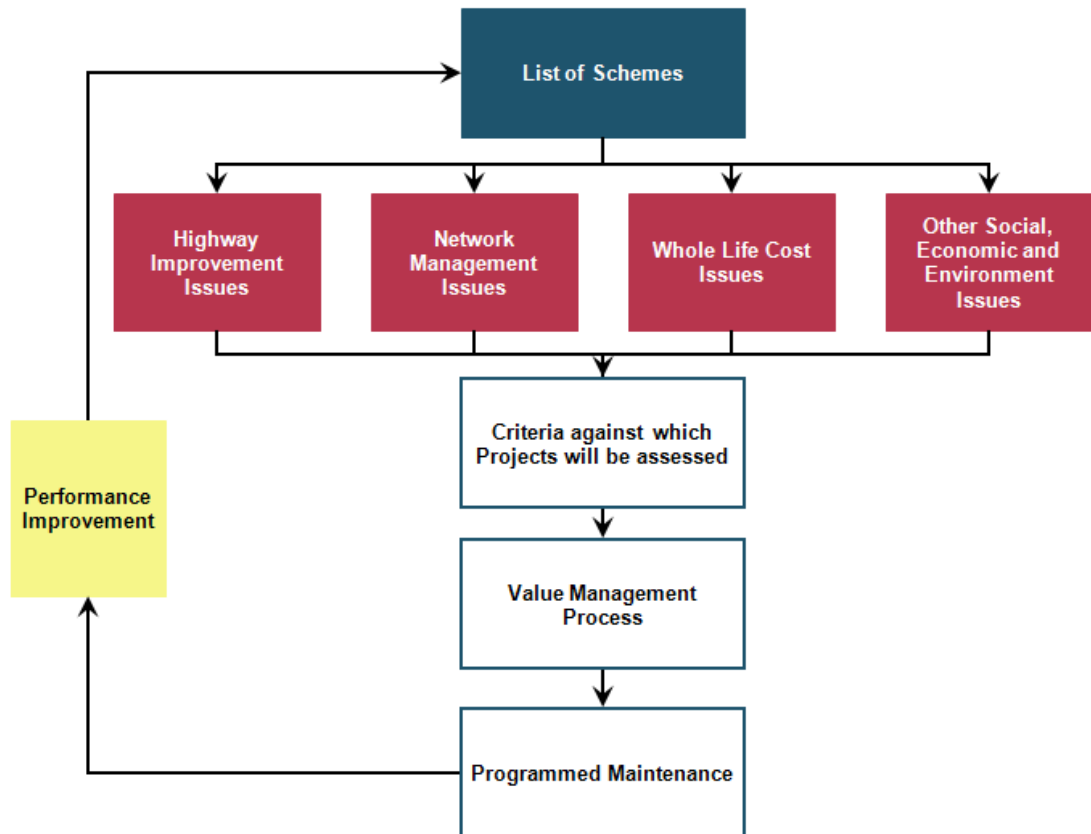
List of Schemes

Highway Improvement Issues

Network Management Issues

Whole Life Cost Issues

Other Social, Economic and Environment Issues

Criteria against which Projects will be assessed

Value Management Process

Programmed Maintenance

Performance Improvement